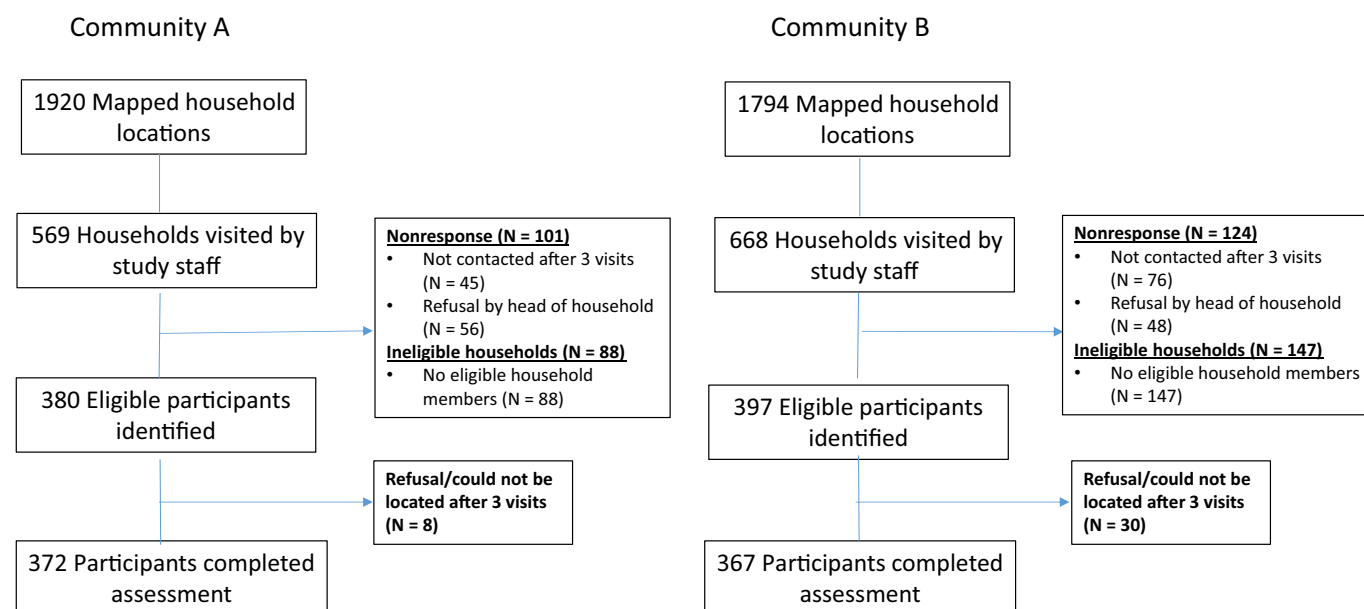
Community A

1920 Mapped household locations

569 Households visited by study staff

Nonresponse (N = 101)
• Not contacted after 3 visits (N = 45)
• Refusal by head of household (N = 56)
Ineligible households (N = 88)
• No eligible household members (N = 88)

380 Eligible participants identified

Refusal/could not be located after 3 visits (N = 8)

372 Participants completed assessment

Community B

1794 Mapped household locations

668 Households visited by study staff

Nonresponse (N = 124)
• Not contacted after 3 visits (N = 76)
• Refusal by head of household (N = 48)
Ineligible households (N = 147)
• No eligible household members (N = 147)

397 Eligible participants identified

Refusal/could not be located after 3 visits (N = 30)

367 Participants completed assessment